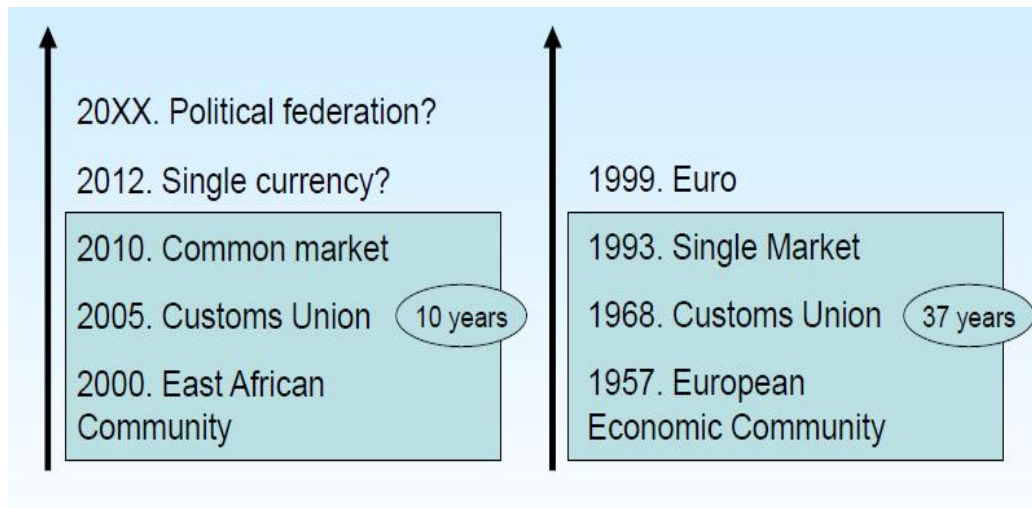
20XX. Political federation?

2012. Single currency?

2010. Common market

2005. Customs Union

10 years

2000. East African Community

1999. Euro

1993. Single Market

1968. Customs Union

37 years

1957. European Economic Community